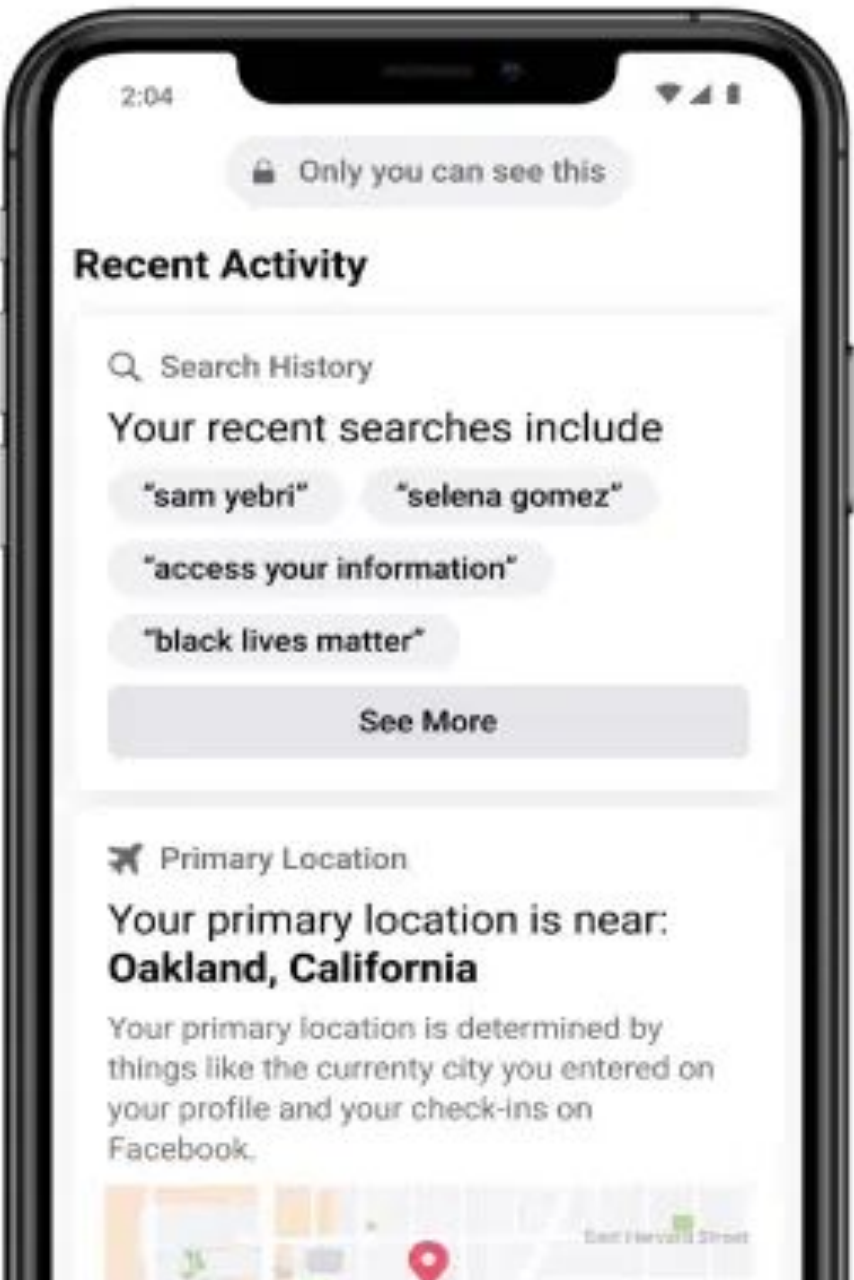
2:04

Only you can see this

Recent Activity

Search History

Your recent searches include

"sam yebri" "selena gomez"

"access your information"

"black lives matter"

See More

Primary Location

Your primary location is near: **Oakland, California**

Your primary location is determined by things like the currenty city you entered on your profile and your check-ins on Facebook.

East Harvard Street